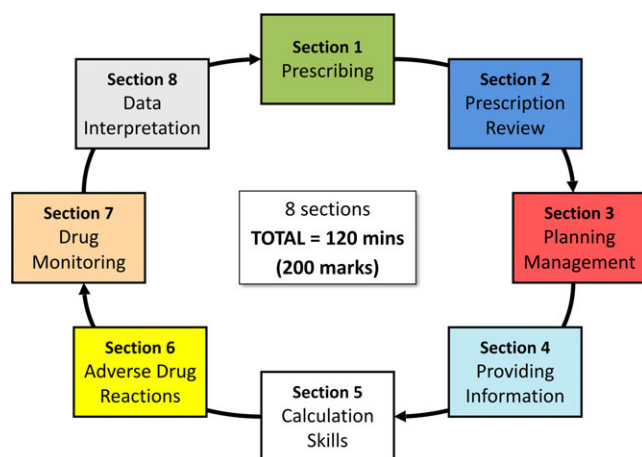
Section 1
Prescribing

Section 2
Prescription Review

Section 3
Planning Management

Section 4
Providing Information

Section 5
Calculation Skills

Section 6
Adverse Drug Reactions

Section 7
Drug Monitoring

Section 8
Data Interpretation

8 sections
TOTAL = 120 mins
(200 marks)